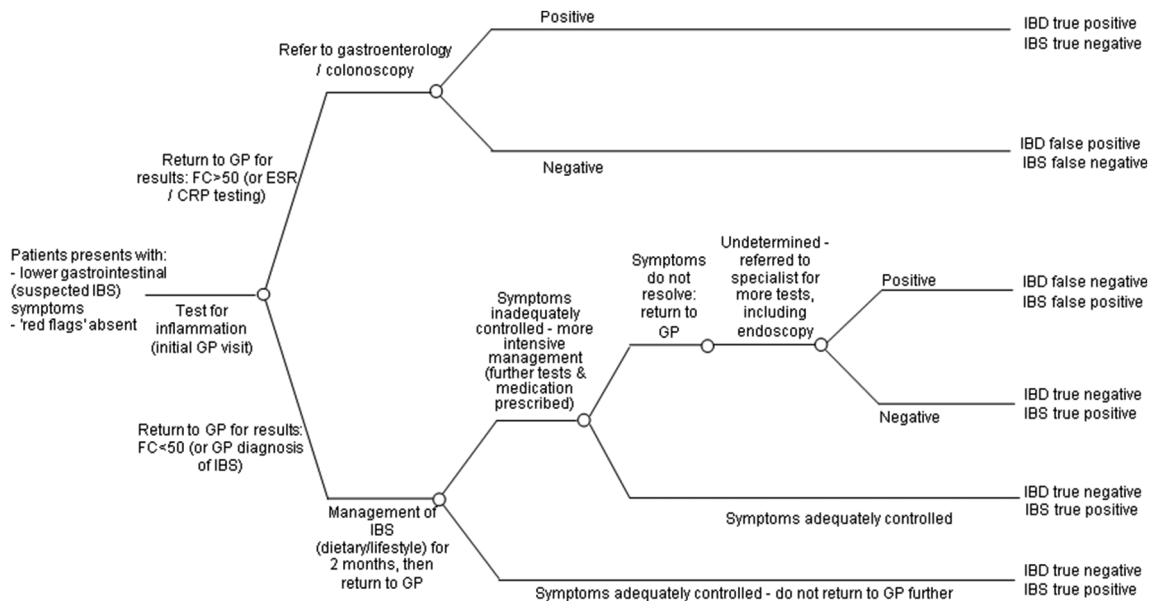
Patients presents with:
- lower gastrointestinal (suspected IBS) symptoms
- 'red flags' absent

Test for inflammation (initial GP visit)

Return to GP for results: FC>50 (or ESR / CRP testing)

Refer to gastroenterology / colonoscopy

Positive

IBD true positive
IBS true negative

Negative

IBD false positive
IBS false negative

Return to GP for results: FC<50 (or GP diagnosis of IBS)

Management of IBS (dietary/lifestyle) for 2 months, then return to GP

Symptoms inadequately controlled - more intensive management (further tests & medication prescribed)

Symptoms do not resolve: return to GP

Undetermined - referred to specialist for more tests, including endoscopy

Positive

IBD false negative
IBS false positive

Negative

IBD true negative
IBS true positive

Symptoms adequately controlled

IBD true negative
IBS true positive

Symptoms adequately controlled - do not return to GP further

IBD true negative
IBS true positive